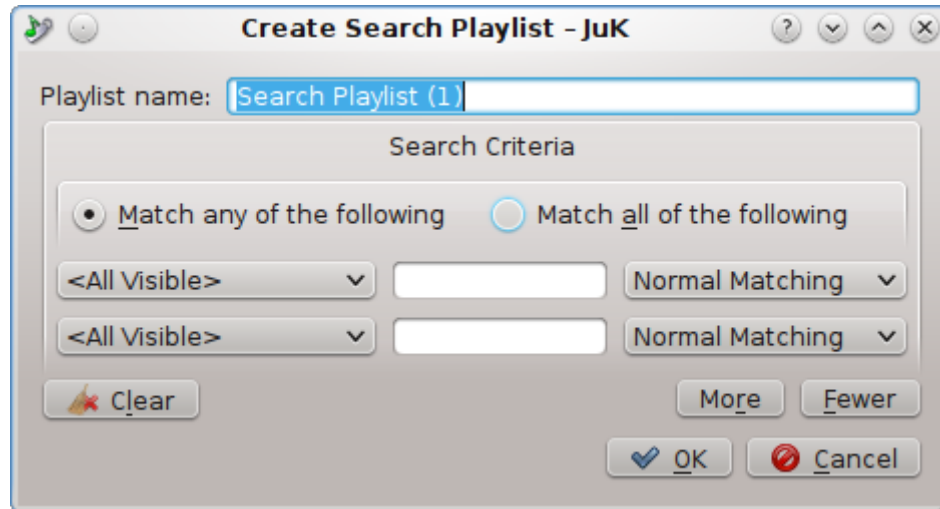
Create Search Playlist – JuK

Playlist name: Search Playlist (1)

Search Criteria

Match any of the following
Match all of the following

<All Visible>
Normal Matching

<All Visible>
Normal Matching

Clear
More
Fewer

OK
Cancel